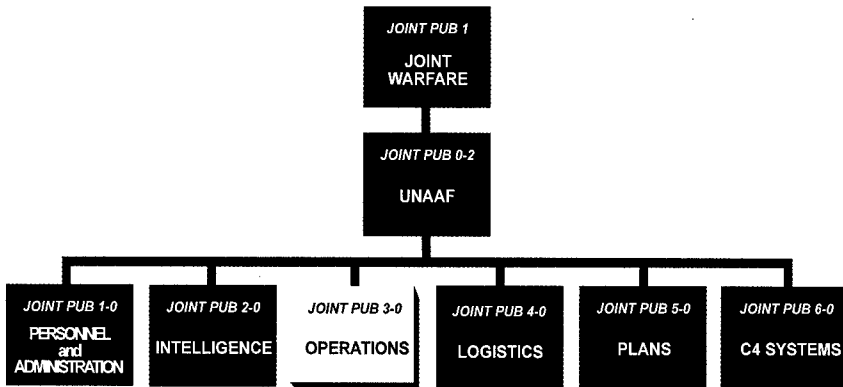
JOINT PUB 1
JOINT WARFARE

JOINT PUB 0-2
UNAAF

JOINT PUB 1-0
PERSONNEL and ADMINISTRATION

JOINT PUB 2-0
INTELLIGENCE

JOINT PUB 3-0
OPERATIONS

JOINT PUB 4-0
LOGISTICS

JOINT PUB 5-0
PLANS

JOINT PUB 6-0
C4 SYSTEMS